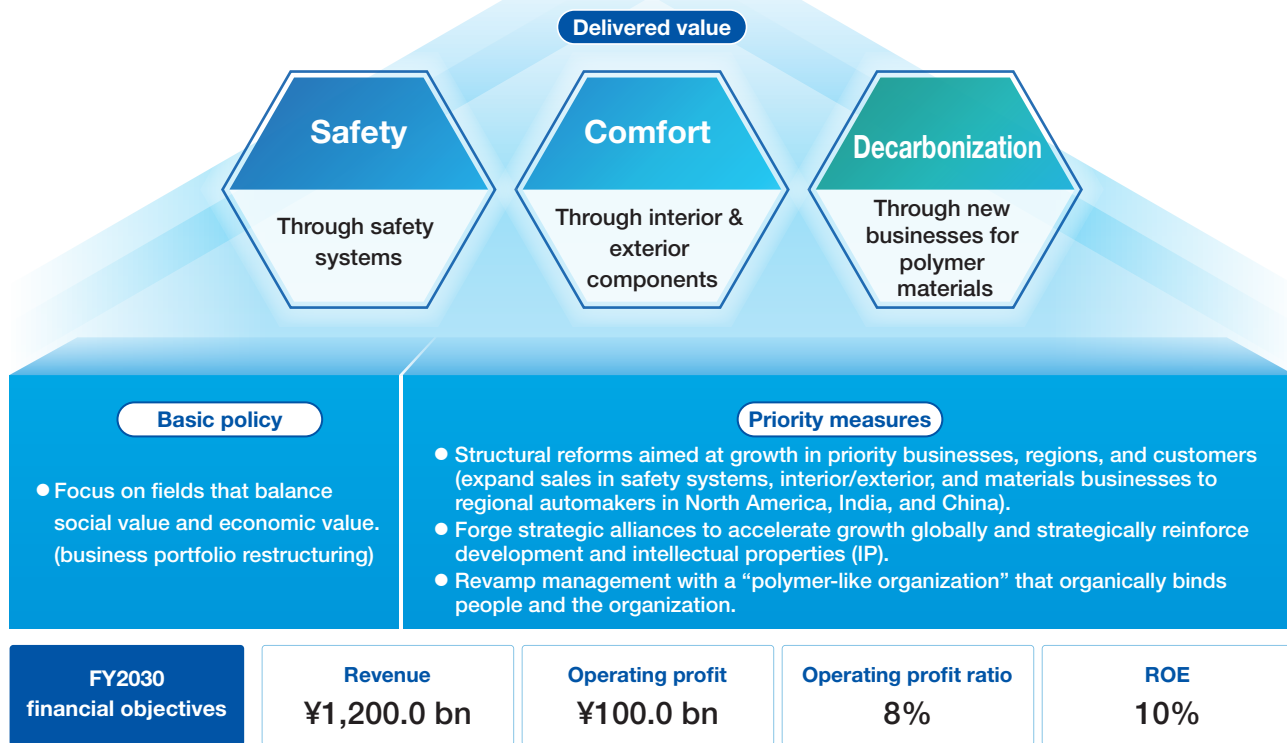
Delivered value

Safety

Through safety systems

Comfort

Through interior & exterior components

Decarbonization

Through new businesses for polymer materials

Basic policy

● Focus on fields that balance social value and economic value. (business portfolio restructuring)

Priority measures

● Structural reforms aimed at growth in priority businesses, regions, and customers (expand sales in safety systems, interior/exterior, and materials businesses to regional automakers in North America, India, and China).
● Forge strategic alliances to accelerate growth globally and strategically reinforce development and intellectual properties (IP).
● Revamp management with a “polymer-like organization” that organically binds people and the organization.

| FY2030 financial objectives | Revenue ¥1,200.0 bn | Operating profit ¥100.0 bn | Operating profit ratio 8% | ROE 10% |
|---|---|---|---|---|